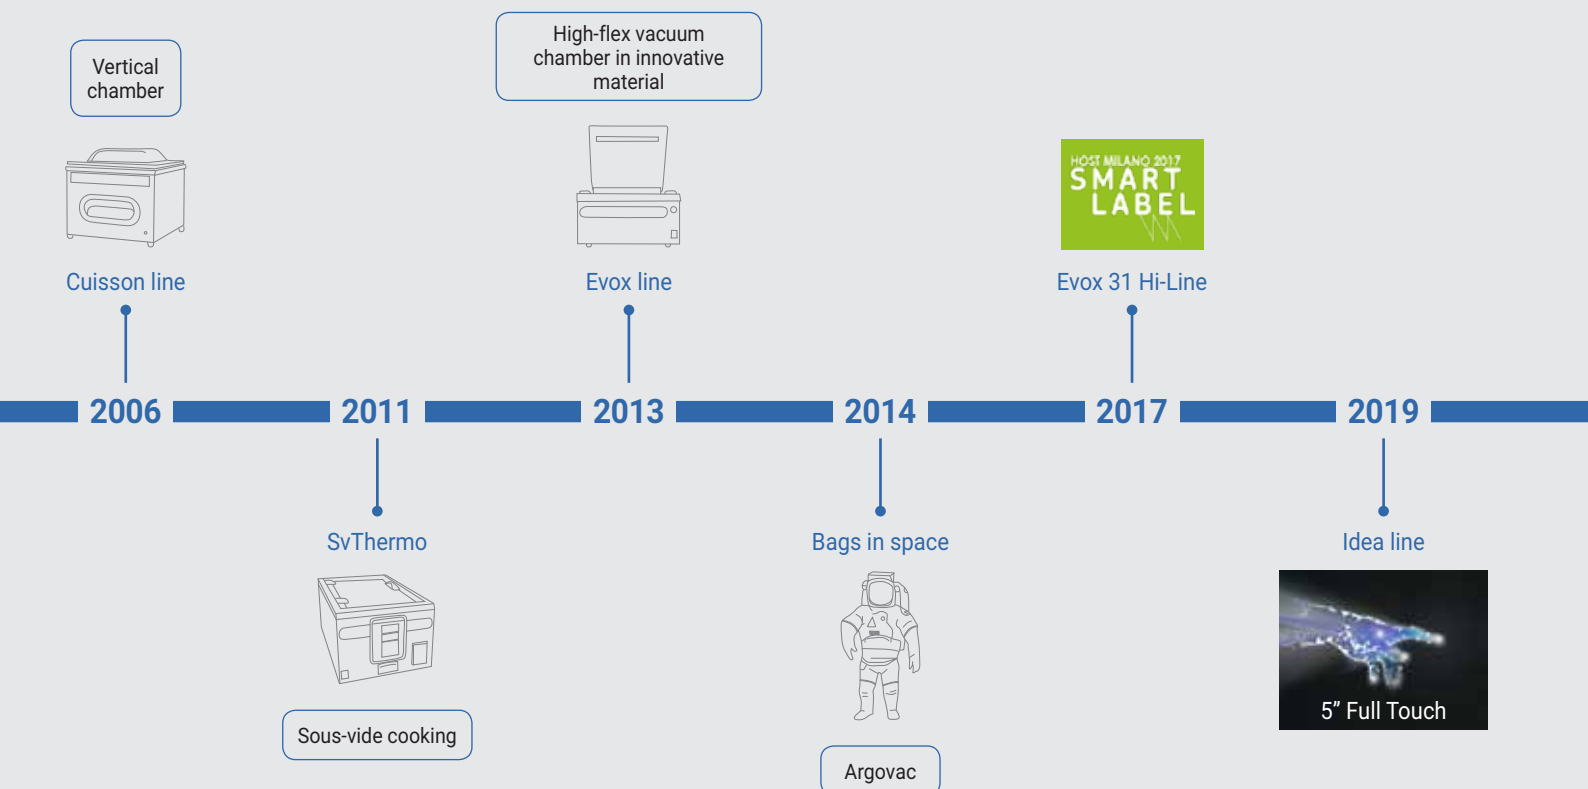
Vertical chamber

Cuisson line

High-flex vacuum chamber in innovative material

Evox line

HOST MILANO 2017 SMART LABEL

Evox 31 Hi-Line

2006 2011 2013 2014 2017 2019

SvThermo

Sous-vide cooking

Bags in space

Argovac

Idea line

5” Full Touch